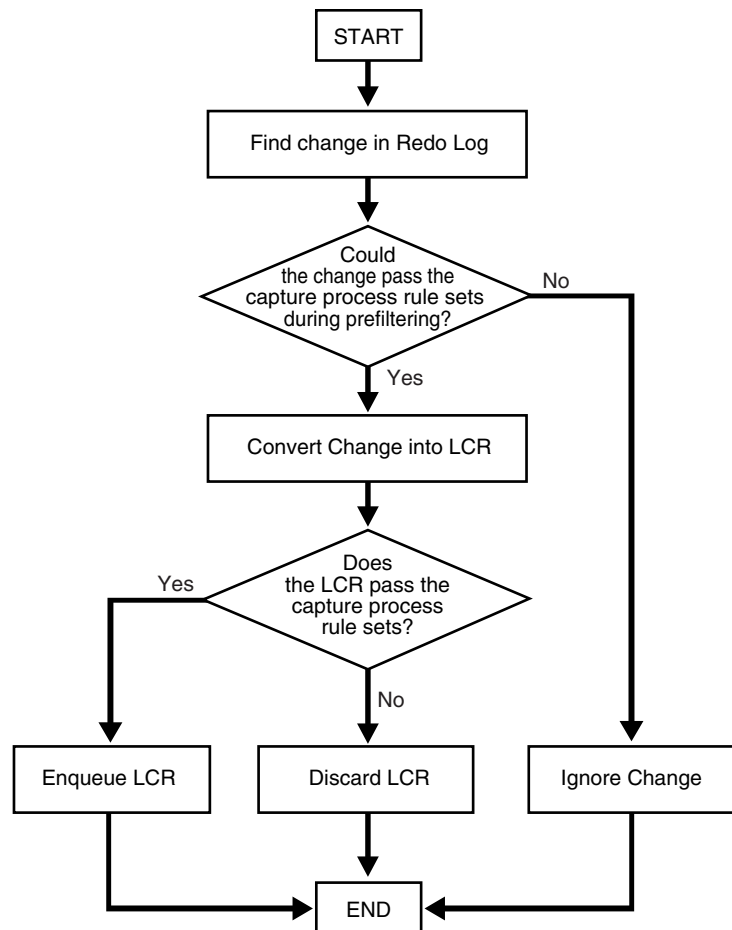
START

Find change in Redo Log

Could the change pass the capture process rule sets during prefiltering?

No

Yes

Convert Change into LCR

Does the LCR pass the capture process rule sets?

Yes

No

Enqueue LCR

Discard LCR

Ignore Change

END